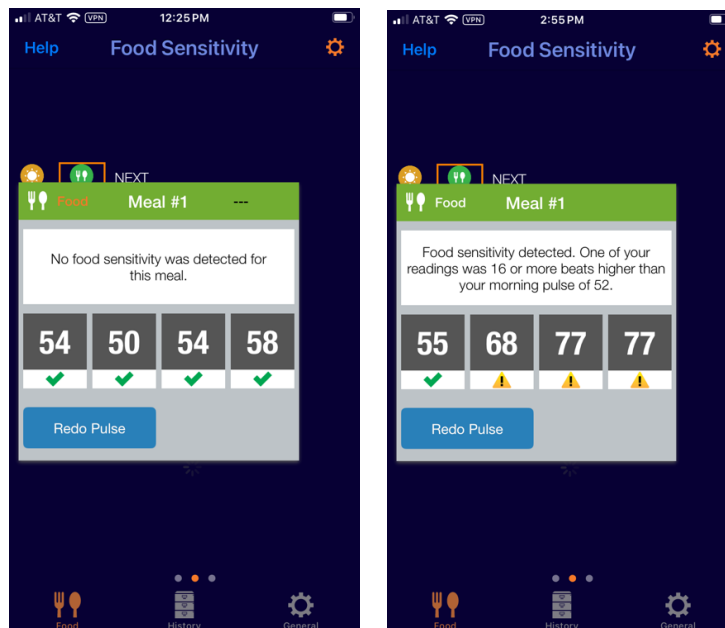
AT&T VPN 12:25 PM

Help Food Sensitivity

NEXT

Food Meal #1 ---

No food sensitivity was detected for this meal.

54 50 54 58

Redo Pulse

Food History General

AT&T VPN 2:55 PM

Help Food Sensitivity

NEXT

Food Meal #1

Food sensitivity detected. One of your readings was 16 or more beats higher than your morning pulse of 52.

55 68 77 77

Redo Pulse

Food History General